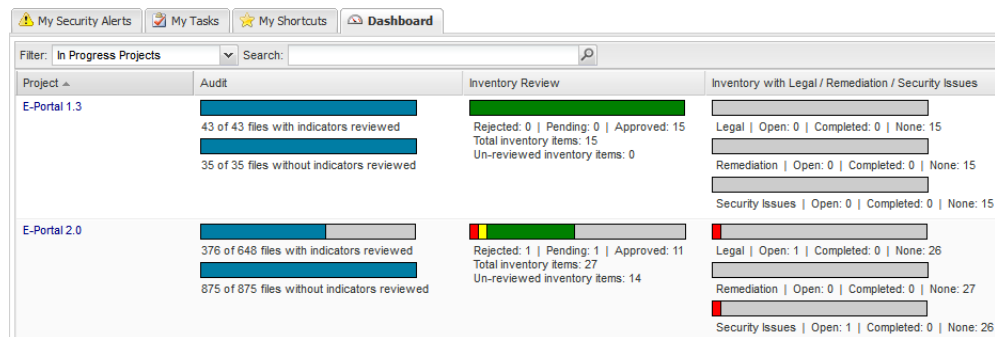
My Security Alerts | My Tasks | My Shortcuts | Dashboard

Filter: In Progress Projects Search:

| Project | Audit | Inventory Review | Inventory with Legal / Remediation / Security Issues |
|---|---|---|---|
| E-Portal 1.3 | 43 of 43 files with indicators reviewed<br>35 of 35 files without indicators reviewed | Rejected: 0 \| Pending: 0 \| Approved: 15<br>Total inventory items: 15<br>Un-reviewed inventory items: 0 | Legal \| Open: 0 \| Completed: 0 \| None: 15<br>Remediation \| Open: 0 \| Completed: 0 \| None: 15<br>Security Issues \| Open: 0 \| Completed: 0 \| None: 15 |
| E-Portal 2.0 | 376 of 648 files with indicators reviewed<br>875 of 875 files without indicators reviewed | Rejected: 2 \| Pending: 1 \| Approved: 11<br>Total inventory items: 27<br>Un-reviewed inventory items: 14 | Legal \| Open: 1 \| Completed: 0 \| None: 26<br>Remediation \| Open: 0 \| Completed: 0 \| None: 27<br>Security Issues \| Open: 1 \| Completed: 0 \| None: 26 |